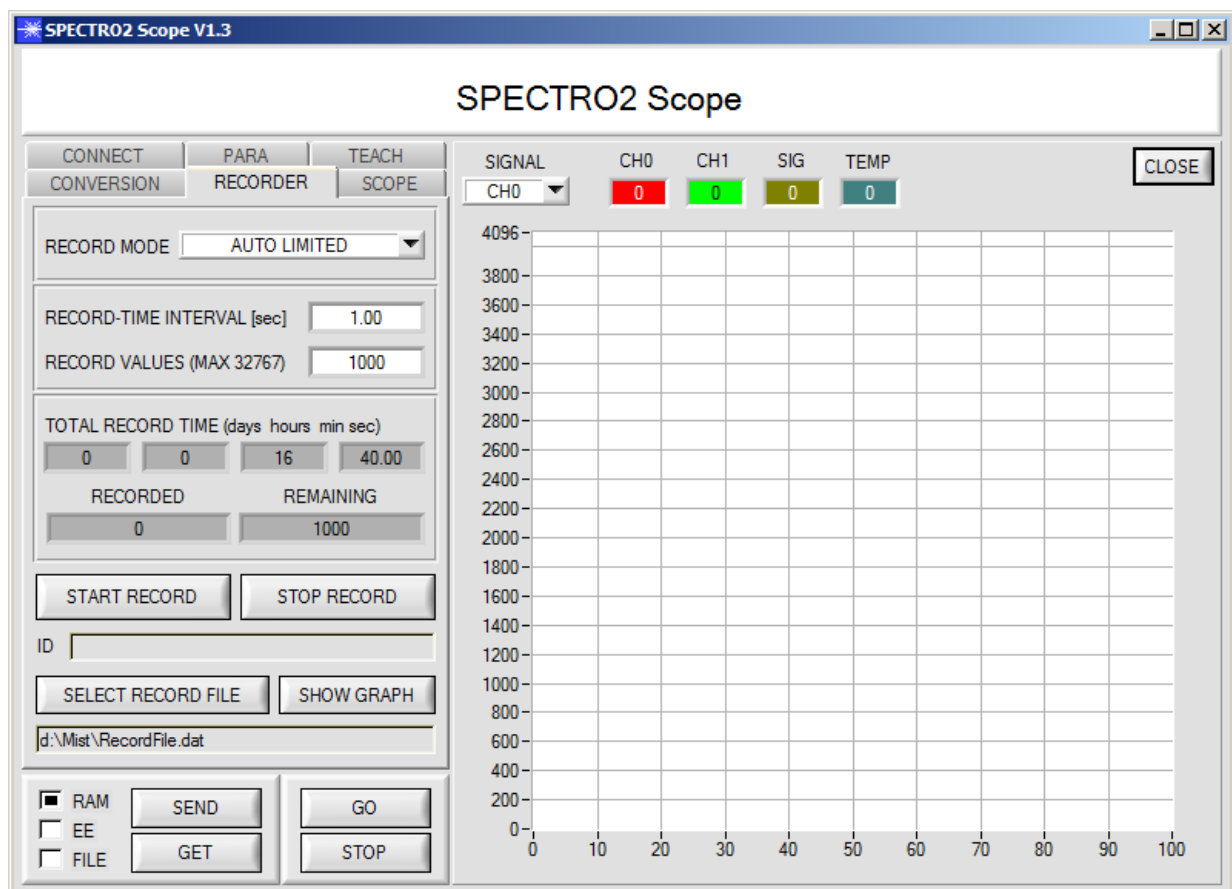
SPECTRO2 Scope V1.3

SPECTRO2 Scope

CONNECT PARA TEACH
CONVERSION RECORDER SCOPE

RECORD MODE AUTO LIMITED

RECORD-TIME INTERVAL [sec] 1.00
RECORD VALUES (MAX 32767) 1000

TOTAL RECORD TIME (days hours min sec)
0 0 16 40.00

RECORDED REMAINING
0 1000

START RECORD STOP RECORD

ID

SELECT RECORD FILE SHOW GRAPH

d:\Mist\RecordFile.dat

RAM
EE
FILE
SEND
GET
GO
STOP

SIGNAL CH0 CH1 SIG TEMP
CH0 0 0 0 0

CLOSE

4096
3800
3600
3400
3200
3000
2800
2600
2400
2200
2000
1800
1600
1400
1200
1000
800
600
400
200
0
0 10 20 30 40 50 60 70 80 90 100